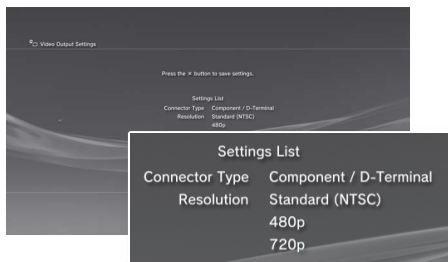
Video Output Settings

Press the ✕ button to save settings.

Settings List
Connector Type Component / D-Terminal
Resolution Standard (NTSC)
480p

Settings List
Connector Type Component / D-Terminal
Resolution Standard (NTSC)
480p
720p